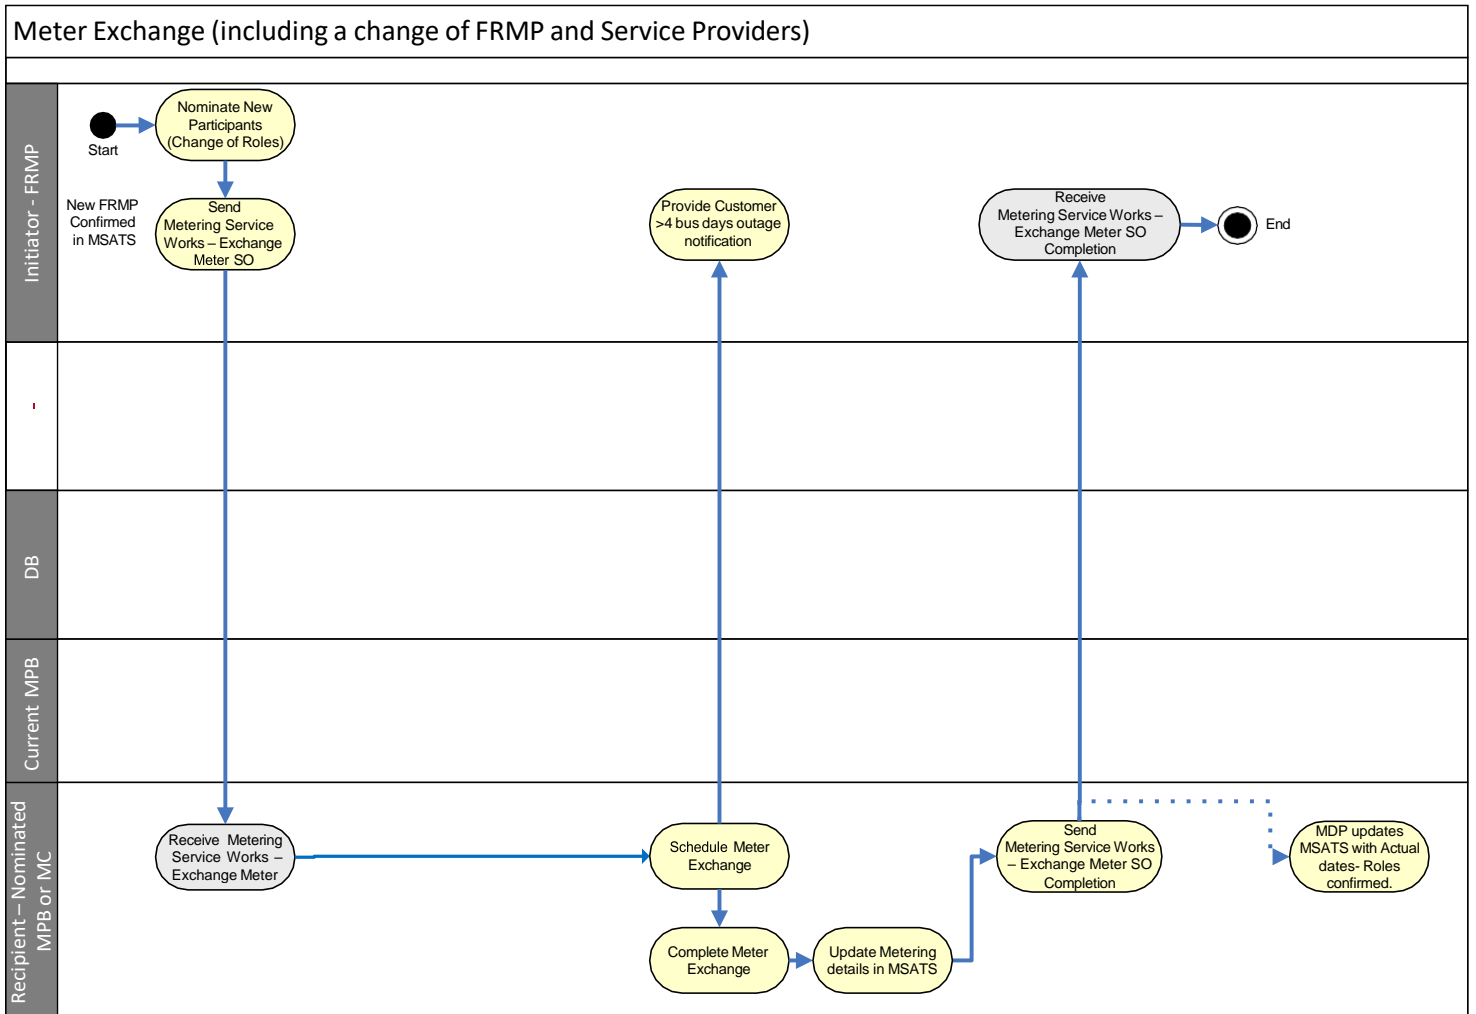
Meter Exchange (including a change of FRMP and Service Providers)

Initiator - FRMP

Start

Nominate New Participants (Change of Roles)

New FRMP Confirmed in MSATS

Send Metering Service Works – Exchange Meter SO

Provide Customer >4 bus days outage notification

Receive Metering Service Works – Exchange Meter SO Completion

End

DB

Current MPB

Recipient – Nominated MPB or MC

Receive Metering Service Works – Exchange Meter

Schedule Meter Exchange

Complete Meter Exchange

Update Metering details in MSATS

Send Metering Service Works – Exchange Meter SO Completion

MDP updates MSATS with Actual dates- Roles confirmed.